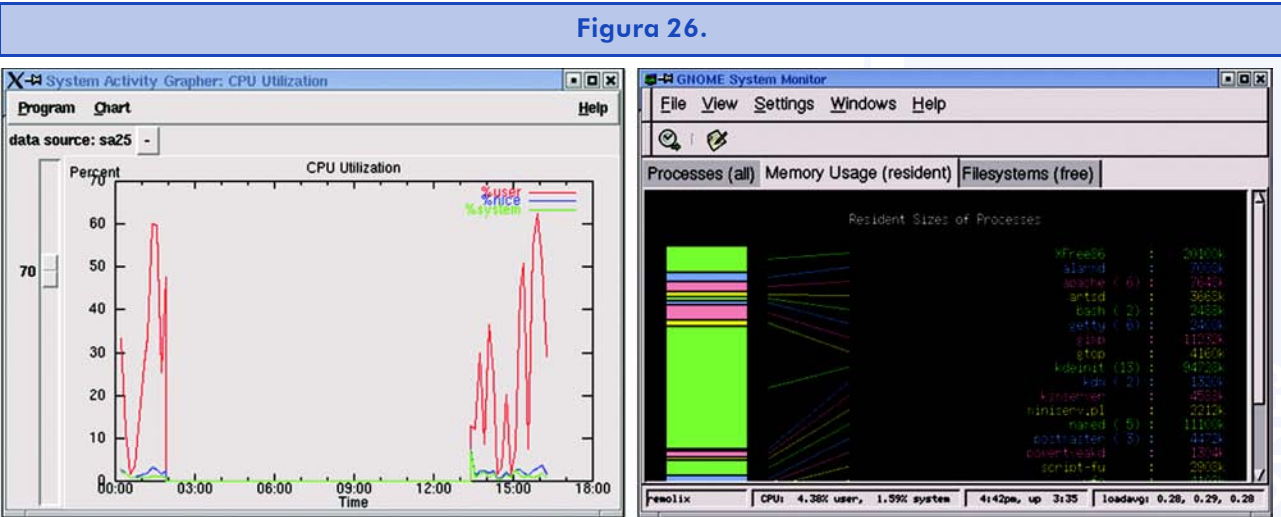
Figura 26.

System Activity Grapher: CPU Utilization

Program Chart Help

data source: sa25 -

70

Percent

CPU Utilization

%user
%nice
%system

70
60
50
40
30
20
10
0

00:00 03:00 06:00 09:00 12:00 15:00 18:00

Time

GNOME System Monitor

File View Settings Windows Help

Processes (all) Memory Usage (resident) Filesystems (free)

Resident Sizes of Processes

XFree86 : 20100k
alarmd : 7088k
apache ( 6) : 7640k
artsd : 3668k
bash ( 2) : 2488k
getty ( 6) : 2460k
gimp : 11030k
gtop : 4160k
kdeinit (13) : 94728k
kdm ( 2) : 1820k
kjsserver : 4588k
miniserv.pl : 2212k
named ( 5) : 11100k
postmaster ( 3) : 4472k
powertweakd : 1804k
script-fu : 2908k

remolix | CPU: 4.38% user, 1.59% system | 4:42pm, up 3:35 | loadavg: 0.28, 0.29, 0.28